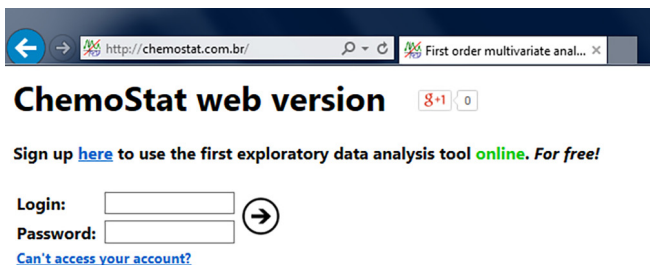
http://chemostat.com.br/
First order multivariate anal...

ChemoStat web version

g+1 0

Sign up here to use the first exploratory data analysis tool online. For free!

Login:
Password:
Can't access your account?